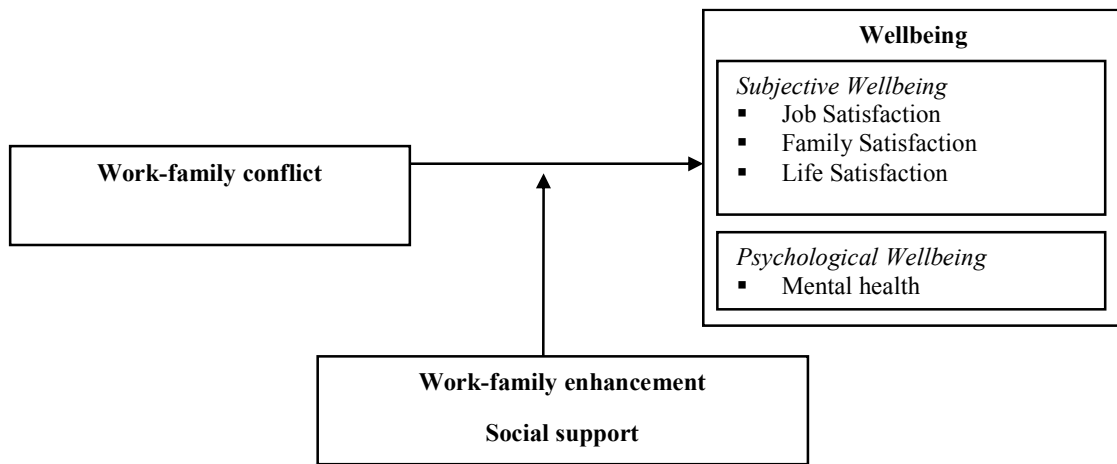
Work-family conflict

Wellbeing

*Subjective Wellbeing*
- Job Satisfaction
- Family Satisfaction
- Life Satisfaction

*Psychological Wellbeing*
- Mental health

Work-family enhancement

Social support